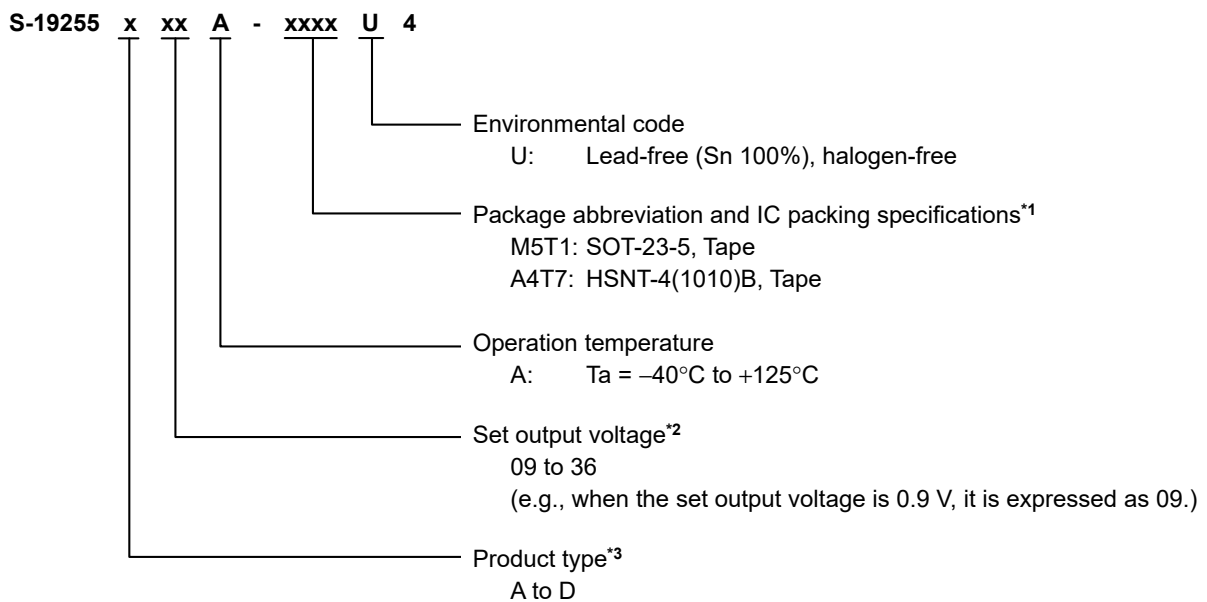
S-19255 x xx A - xxxx U 4

Environmental code
U: Lead-free (Sn 100%), halogen-free

Package abbreviation and IC packing specifications*1
M5T1: SOT-23-5, Tape
A4T7: HSNT-4(1010)B, Tape

Operation temperature
A: Ta = –40°C to +125°C

Set output voltage*2
09 to 36
(e.g., when the set output voltage is 0.9 V, it is expressed as 09.)

Product type*3
A to D